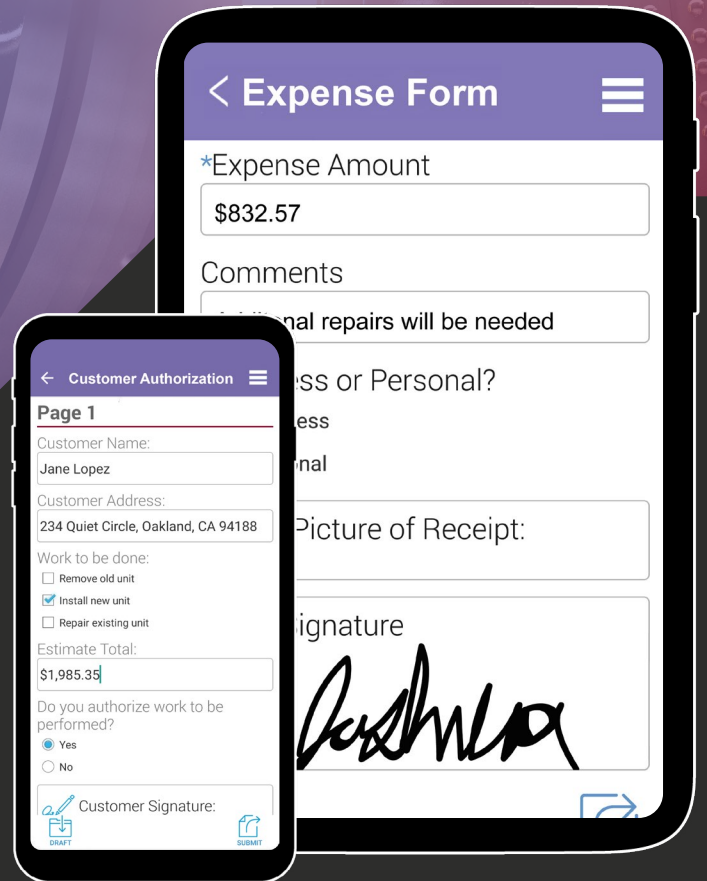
Expense Form

*Expense Amount

$832.57

Comments

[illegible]nal repairs will be needed

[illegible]ess or Personal?

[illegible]ess

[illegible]nal

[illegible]Picture of Receipt:

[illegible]ignature

Customer Authorization

Page 1

Customer Name:

Jane Lopez

Customer Address:

234 Quiet Circle, Oakland, CA 94188

Work to be done:

Remove old unit

Install new unit

Repair existing unit

Estimate Total:

$1,985.35

Do you authorize work to be performed?

Yes

No

Customer Signature:

DRAFT

SUBMIT